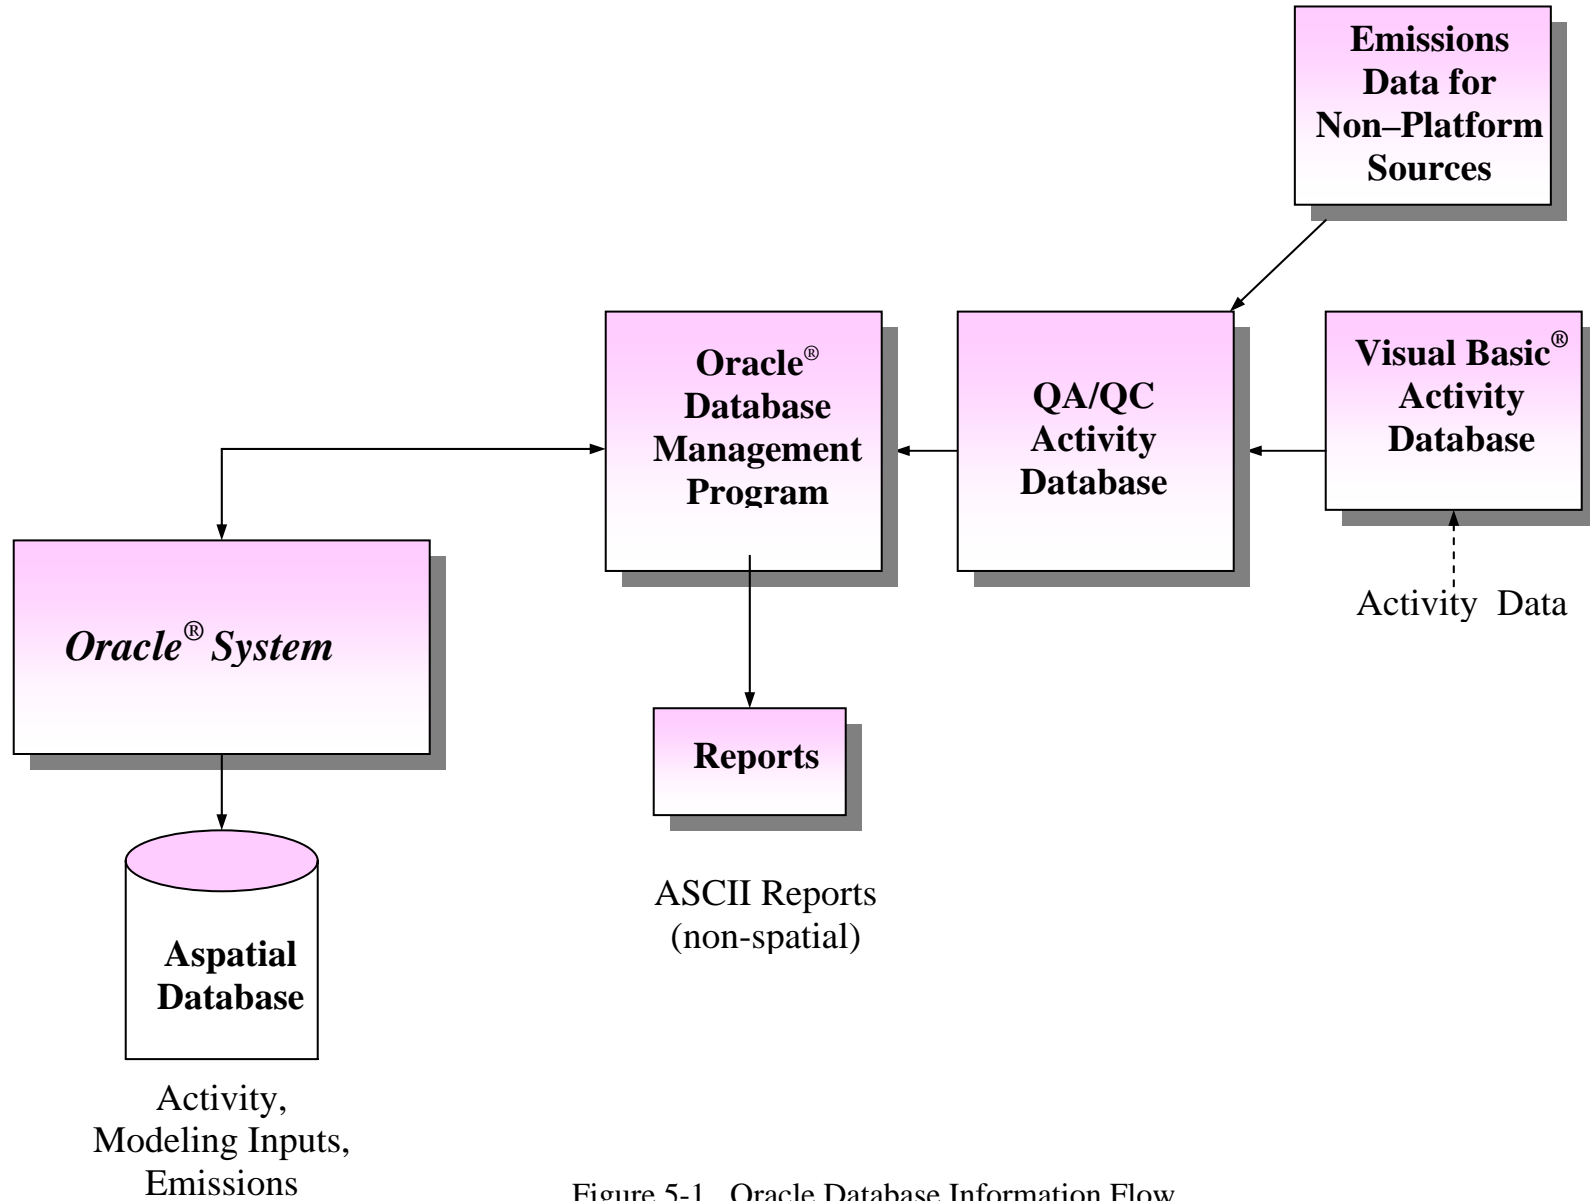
Emissions Data for Non–Platform Sources

Oracle® Database Management Program

QA/QC Activity Database

Visual Basic® Activity Database

Activity Data

*Oracle® System*

Reports

ASCII Reports (non-spatial)

Aspatial Database

Activity, Modeling Inputs, Emissions

Figure 5-1. Oracle Database Information Flow